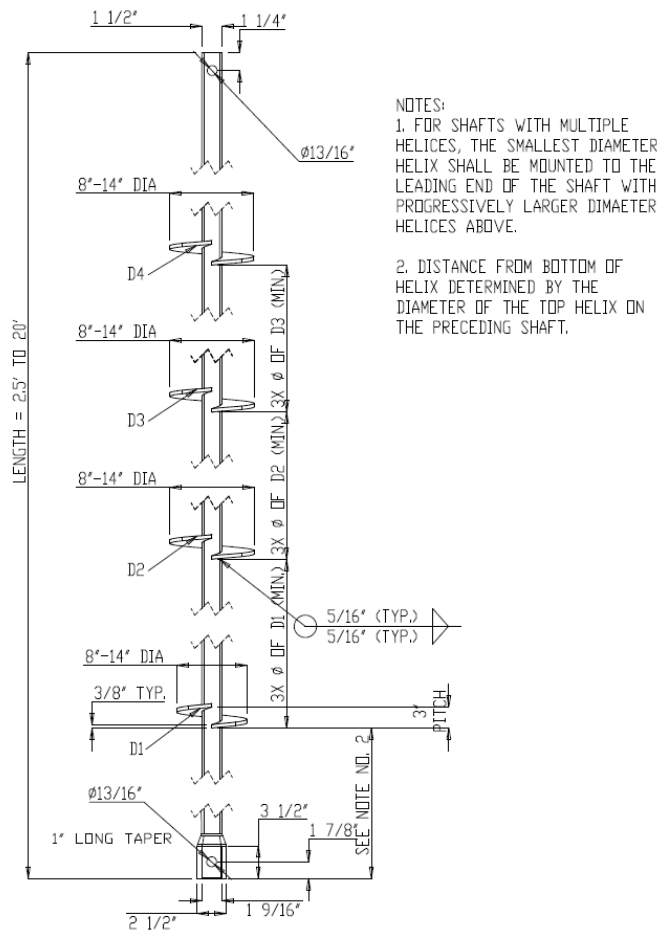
1 1/2"

1 1/4"

Ø13/16"

NOTES:
1. FOR SHAFTS WITH MULTIPLE HELICES, THE SMALLEST DIAMETER HELIX SHALL BE MOUNTED TO THE LEADING END OF THE SHAFT WITH PROGRESSIVELY LARGER DIMAETER HELICES ABOVE.

2. DISTANCE FROM BOTTOM OF HELIX DETERMINED BY THE DIAMETER OF THE TOP HELIX ON THE PRECEDING SHAFT.

8"-14" DIA

D4

3X Ø OF D3 (MIN.)

8"-14" DIA

D3

LENGTH = 2.5' TO 20'

3X Ø OF D2 (MIN.)

8"-14" DIA

D2

5/16" (TYP.)
5/16" (TYP.)

3X Ø OF D1 (MIN.)

8"-14" DIA

3/8" TYP.

3" PITCH

D1

SEE NOTE NO. 2

Ø13/16"

3 1/2"

1 7/8"

1" LONG TAPER

2 1/2"

1 9/16"